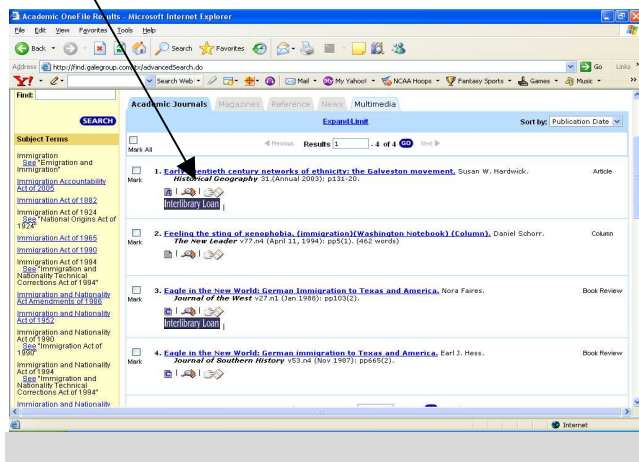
Academic OneFile Results - Microsoft Internet Explorer

File Edit View Favorites Tools Help

Back Search Favorites

Address http://find.galegroup.com/itx/advancedSearch.do Go Links

Y! Search Web Mail My Yahoo! NCAA Hoops Fantasy Sports Games Music

Find:

SEARCH

Subject Terms

Immigration
See "Emigration and Immigration"

Immigration Accountability Act of 2005

Immigration Act of 1882

Immigration Act of 1924
See "National Origins Act of 1924"

Immigration Act of 1965

Immigration Act of 1990

Immigration Act of 1994
See "Immigration and Nationality Technical Corrections Act of 1994"

Immigration and Nationality Act Amendments of 1986

Immigration and Nationality Act of 1952

Immigration and Nationality Act of 1990
See "Immigration Act of 1990"

Immigration and Nationality Act of 1994
See "Immigration and Nationality Technical Corrections Act of 1994"

Immigration and Nationality

Academic Journals Magazines Reference News Multimedia

Expand/Limit

Sort by: Publication Date

Mark All

Previous Results 1 - 4 of 4 GO Next

Mark 1. Early twentieth century networks of ethnicity: the Galveston movement. Susan W. Hardwick. Historical Geography 31.(Annual 2003): p131-20. Article
Interlibrary Loan

Mark 2. Feeling the sting of xenophobia. (immigration)(Washington Notebook) (Column). Daniel Schorr. The New Leader v77.n4 (April 11, 1994): pp5(1). (462 words) Column

Mark 3. Eagle in the New World: German Immigration to Texas and America. Nora Faires. Journal of the West v27.n1 (Jan 1988): pp103(2). Book Review
Interlibrary Loan

Mark 4. Eagle in the New World: German immigration to Texas and America. Earl J. Hess. Journal of Southern History v53.n4 (Nov 1987): pp665(2). Book Review

Internet